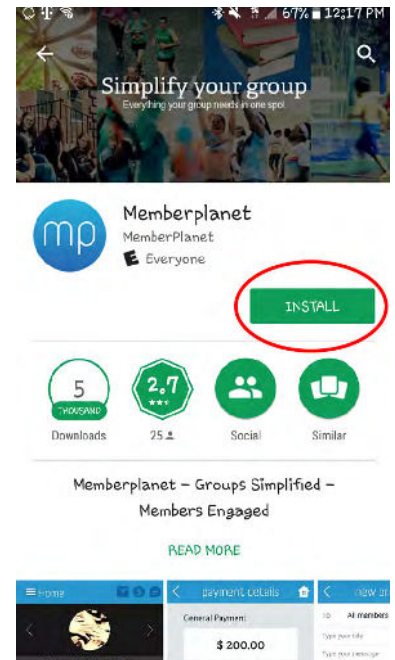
67% 12:17 PM

Simplify your group

Everything your group needs in one spot

mp

Memberplanet

MemberPlanet

E Everyone

INSTALL

5
THOUSAND
Downloads

2.7
25

Social

Similar

Memberplanet – Groups Simplified – Members Engaged

READ MORE

Home

payment details

General Payment

$ 200.00

new

To All members

Type your title

Type your message